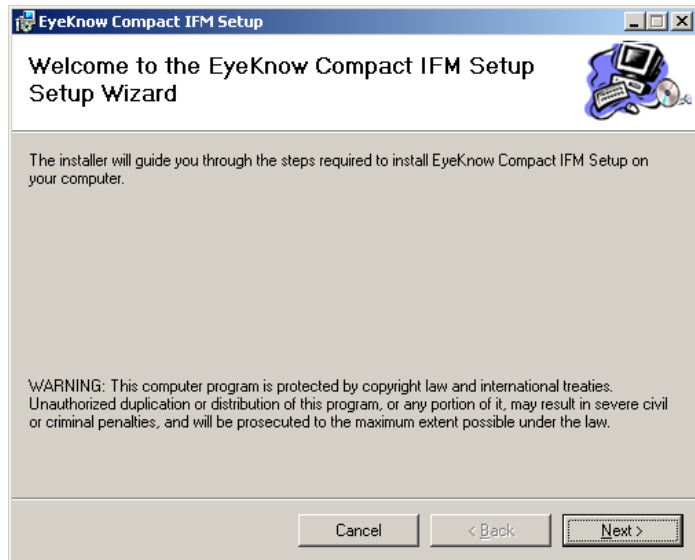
EyeKnow Compact IFM Setup

Welcome to the EyeKnow Compact IFM Setup Setup Wizard

The installer will guide you through the steps required to install EyeKnow Compact IFM Setup on your computer.

WARNING: This computer program is protected by copyright law and international treaties. Unauthorized duplication or distribution of this program, or any portion of it, may result in severe civil or criminal penalties, and will be prosecuted to the maximum extent possible under the law.

Cancel

< Back

Next >